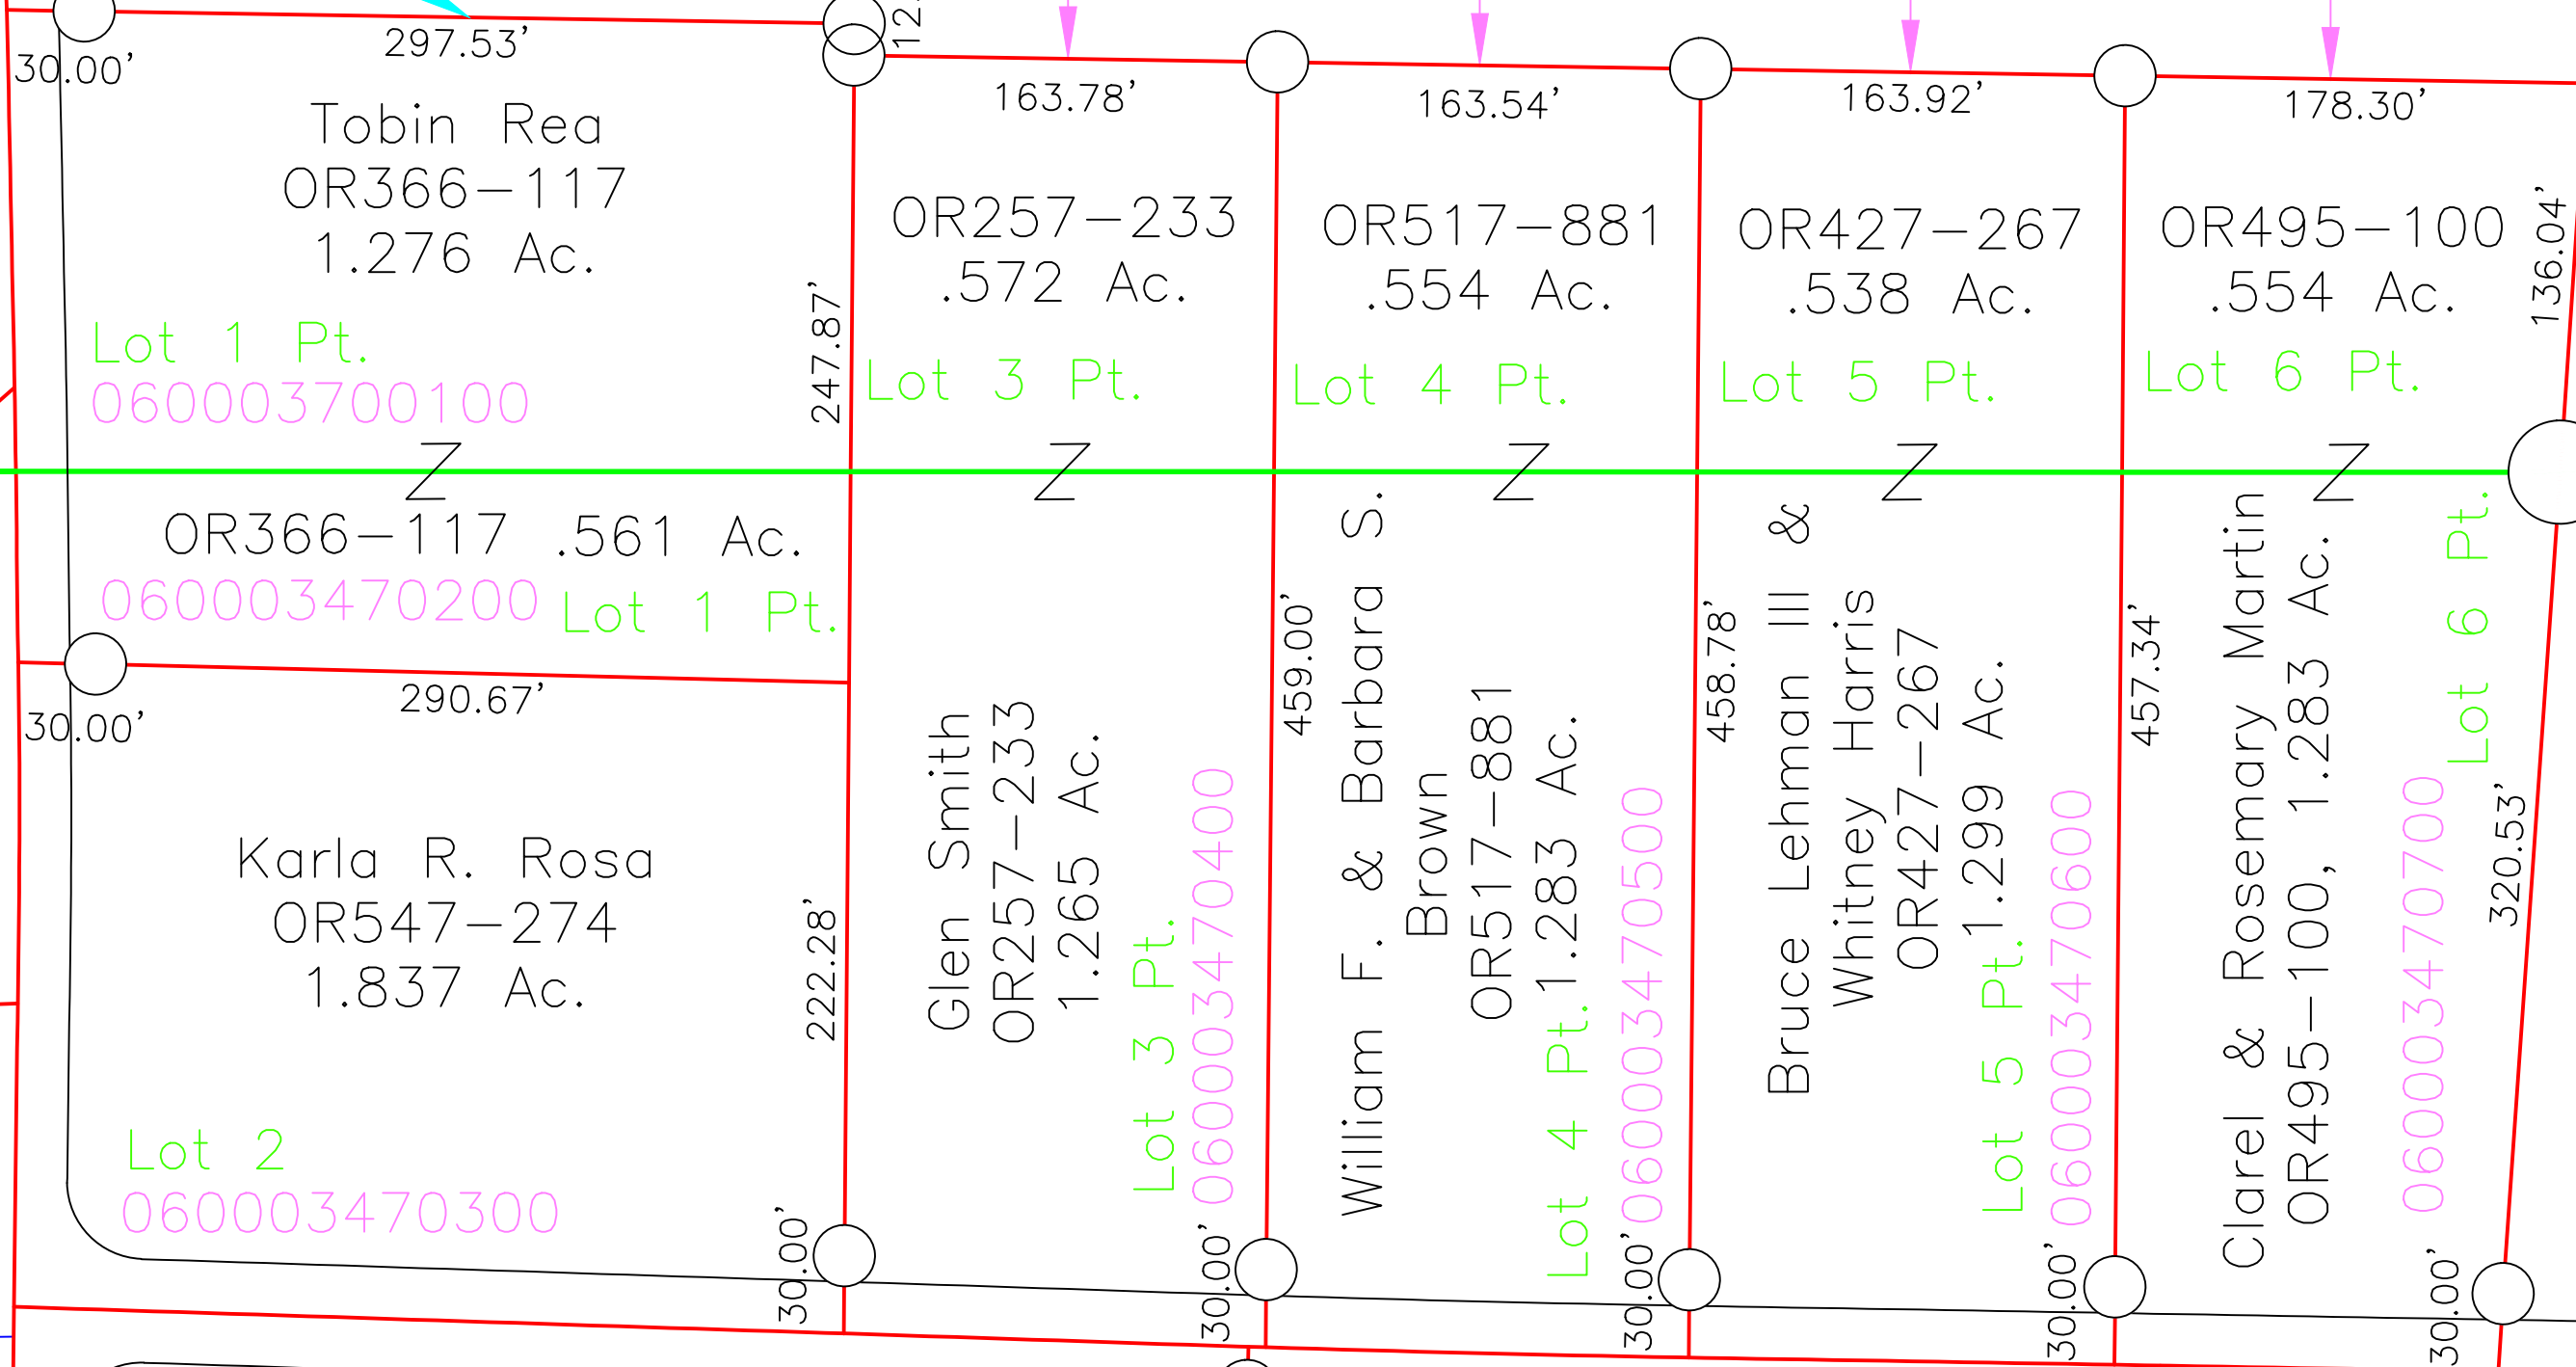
297.53'
30.00'
12
163.78'
163.54'
163.92'
178.30'

Tobin Rea
OR366-117
1.276 Ac.
Lot 1 Pt.
060003700100

247.87'

OR257-233
.572 Ac.
Lot 3 Pt.

OR517-881
.554 Ac.
Lot 4 Pt.

OR427-267
.538 Ac.
Lot 5 Pt.

OR495-100
.554 Ac.
Lot 6 Pt.

136.04'

Z Z Z Z Z

OR366-117 .561 Ac.
060003470200 Lot 1 Pt.

290.67'
30.00'

Karla R. Rosa
OR547-274
1.837 Ac.

222.28'

Lot 2
060003470300

Glen Smith
OR257-233
1.265 Ac.
Lot 3 Pt.
060003470400

459.00'

William F. & Barbara S.
Brown
OR517-881
Lot 4 Pt. 1.283 Ac.
060003470500

458.78'

Bruce Lehman III &
Whitney Harris
OR427-267
Lot 5 Pt. 1.299 Ac.
060003470600

457.34'

Clarel & Rosemary Martin
OR495-100, 1.283 Ac.
060003470700
Lot 6 Pt.

320.53'

30.00'
30.00'
30.00'
30.00'
30.00'